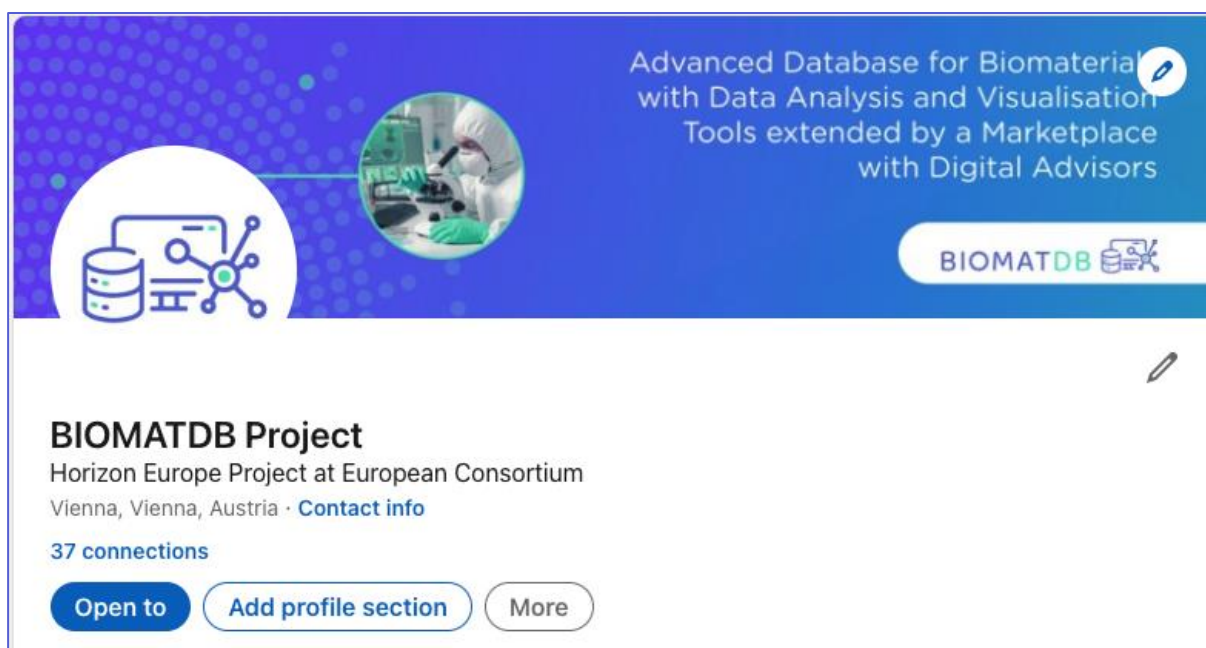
Advanced Database for Biomaterial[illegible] with Data Analysis and Visualisation Tools extended by a Marketplace with Digital Advisors

BIOMATDB

BIOMATDB Project
Horizon Europe Project at European Consortium
Vienna, Vienna, Austria · Contact info
37 connections

Open to
Add profile section
More